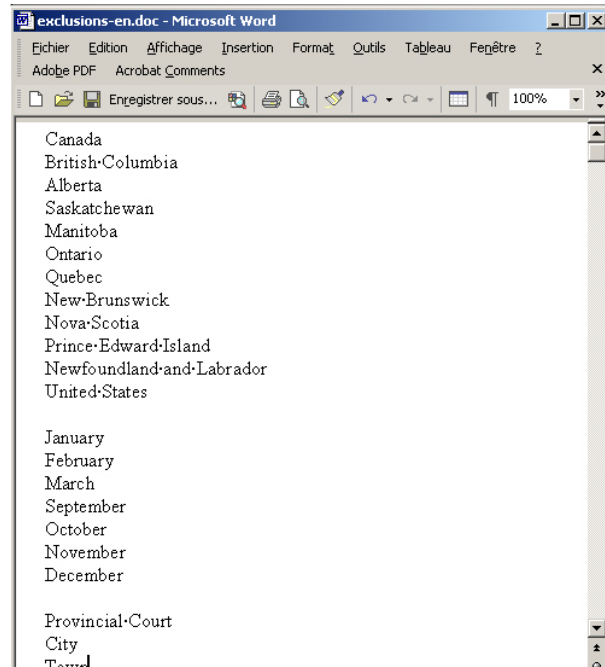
exclusions-en.doc - Microsoft Word

Fichier Edition Affichage Insertion Format Outils Tableau Fenêtre ?
Adobe PDF Acrobat Comments

Enregistrer sous... 100%

Canada
British·Columbia
Alberta
Saskatchewan
Manitoba
Ontario
Quebec
New·Brunswick
Nova·Scotia
Prince·Edward·Island
Newfoundland·and·Labrador
United·States

January
February
March
September
October
November
December

Provincial·Court
City
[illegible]